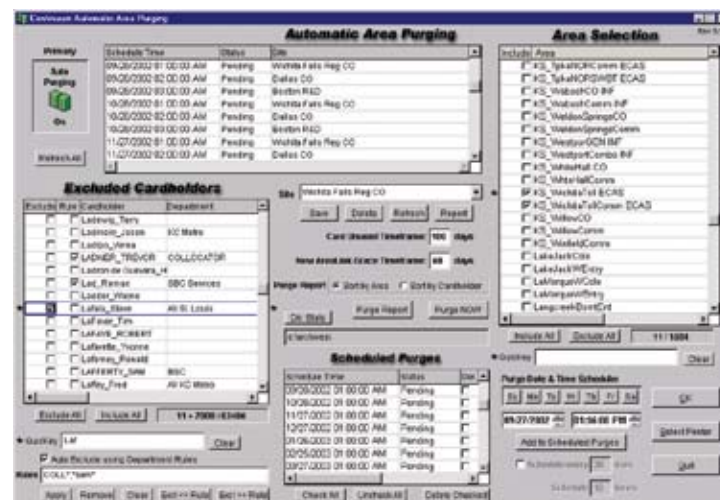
Continuum Automatic Area Purging

Primary

Safe Purging

On

Refresh All

Automatic Area Purging

| Schedule Time | Status | Site |
|---|---|---|
| 09/26/2002 01:00:00 AM | Pending | Wichita Falls Reg CO |
| 09/26/2002 02:00:00 AM | Pending | Dallas CO |
| 09/26/2002 03:00:00 AM | Pending | Boston R&D |
| 10/26/2002 01:00:00 AM | Pending | Wichita Falls Reg CO |
| 10/26/2002 02:00:00 AM | Pending | Dallas CO |
| 10/26/2002 03:00:00 AM | Pending | Boston R&D |
| 11/27/2002 01:00:00 AM | Pending | Wichita Falls Reg CO |
| 11/27/2002 02:00:00 AM | Pending | Dallas CO |

Excluded Cardholders

| Exclude | Rule | Cardholder | Department |
|---|---|---|---|
| | | Ladewig, Terry | |
| | | Ladmore, Jason | KC Metro |
| | | Ladipo, Verna | |
| | | LADNER, TREVOR | COLLOCATOR |
| | | Ladron de Guevara, H | |
| | | Lad, Raman | SBC Services |
| | | Laester, Wayne | |
| | | Lafata, Steve | All St. Louis |
| | | LaFever, Tim | |
| | | LAFAYE, ROBERT | |
| | | Lafavile, Yvonne | |
| | | Laferney, Ronald | |
| | | LAFFERTY, SAM | MSC |
| | | Laffey, Fred | All KC Metro |

Exclude All | Include All | 11 / 7000 / 83496

QuickKey Laf | Clear

Auto Exclude using Department Rules

Rules COLL*;*SBC*

Apply | Remove | Clear | Sort => Rule | Sort => Rule

Site Wichita Falls Reg CO

Save | Delete | Refresh | Report

Card Unused Timeframe 180 days

New AreaLink Grace Timeframe 60 days

Purge Report: Sort by Area Sort by Cardholder

On Stats | Purge Report | Purge NOW

Scheduled Purges

| Schedule Time | Status | Del |
|---|---|---|
| 09/26/2002 01:00:00 AM | Pending | |
| 10/26/2002 01:00:00 AM | Pending | |
| 11/27/2002 01:00:00 AM | Pending | |
| 12/27/2002 01:00:00 AM | Pending | |
| 01/26/2003 01:00:00 AM | Pending | |
| 02/25/2003 01:00:00 AM | Pending | |
| 03/27/2003 01:00:00 AM | Pending | |

Check All | Uncheck All | Delete Checked

Area Selection

| Include | Area |
|---|---|
| | KS_TpkaHORComm ECAS |
| | KS_TpkaHORSWBT ECAS |
| | KS_WabashCO INF |
| | KS_WabashComm INF |
| | KS_WeldonSpringsCO |
| | KS_WeldonSpringsComm |
| | KS_WestportCO INF |
| | KS_WestportCombo INF |
| | KS_WhiteHall CO |
| | KS_WhiteHallComm |
| | KS_WichitaToll ECAS |
| | KS_WichitaTollComm ECAS |
| | KS_WillowCO |
| | KS_WillowComm |
| | KS_WinfieldComm |
| | LakeJackCom |
| | LakeJackWEntry |
| | LaMarqueWCde |
| | LaMarqueWFrmg |
| | LangcreekDontCrt |

Include All | Exclude All | 11 / 1004

QuickKey | Clear

Purge Date & Time Scheduler

Su Mo Tu We Th Fr Sa

09/27/2002 | 01:56:00 PM

Add to Scheduled Purges

Schedule every 30 days

OK

Select Printer

Quit